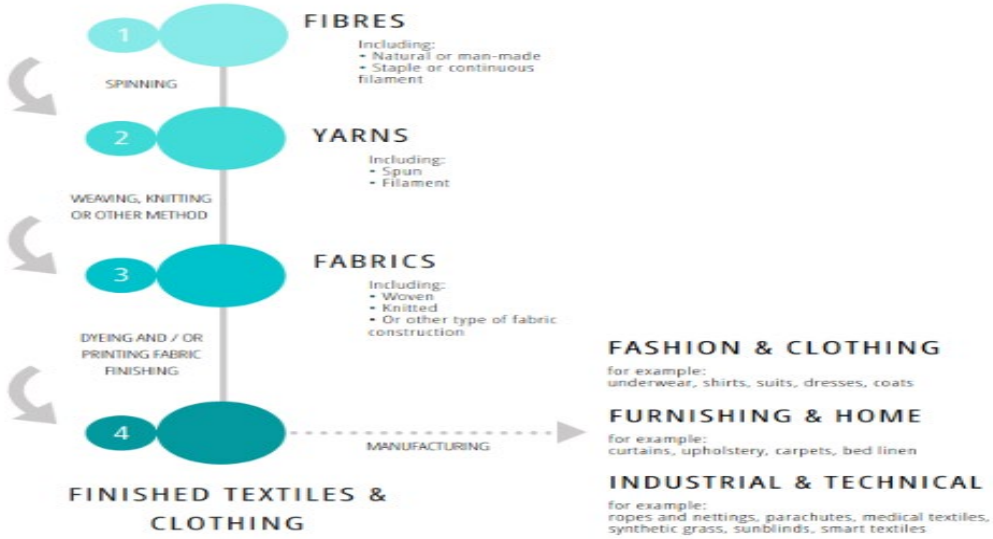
1

FIBRES

Including:
• Natural or man-made
• Staple or continuous filament

SPINNING

2

YARNS

Including:
• Spun
• Filament

WEAVING, KNITTING OR OTHER METHOD

3

FABRICS

Including:
• Woven
• Knitted
• Or other type of fabric construction

DYEING AND / OR PRINTING FABRIC FINISHING

4

FINISHED TEXTILES & CLOTHING

MANUFACTURING

FASHION & CLOTHING

for example:
underwear, shirts, suits, dresses, coats

FURNISHING & HOME

for example:
curtains, upholstery, carpets, bed linen

INDUSTRIAL & TECHNICAL

for example:
ropes and nettings, parachutes, medical textiles, synthetic grass, sunblinds, smart textiles